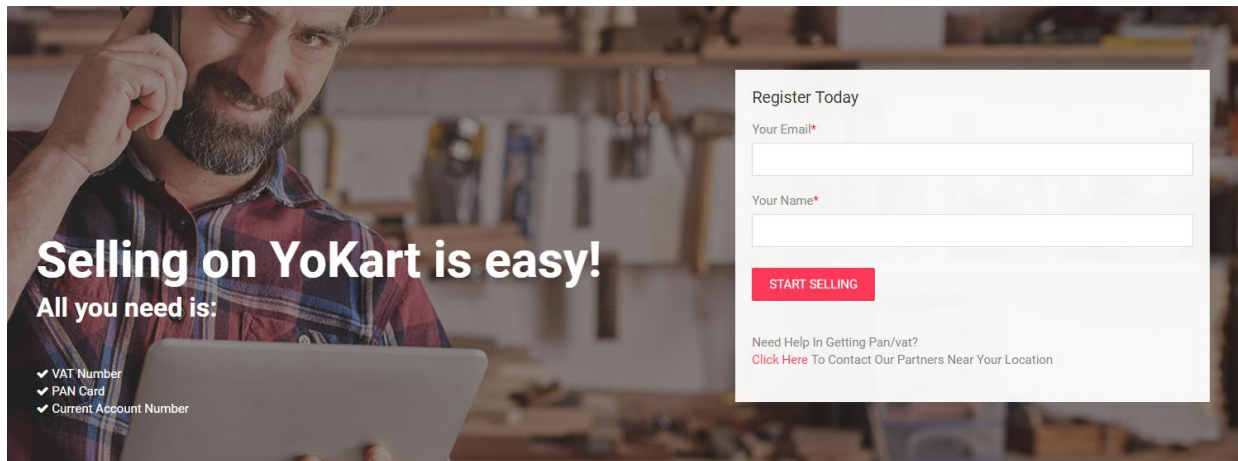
Selling on YoKart is easy!
All you need is:

✔ VAT Number
✔ PAN Card
✔ Current Account Number

Register Today

Your Email*

Your Name*

START SELLING

Need Help In Getting Pan/vat?
Click Here To Contact Our Partners Near Your Location